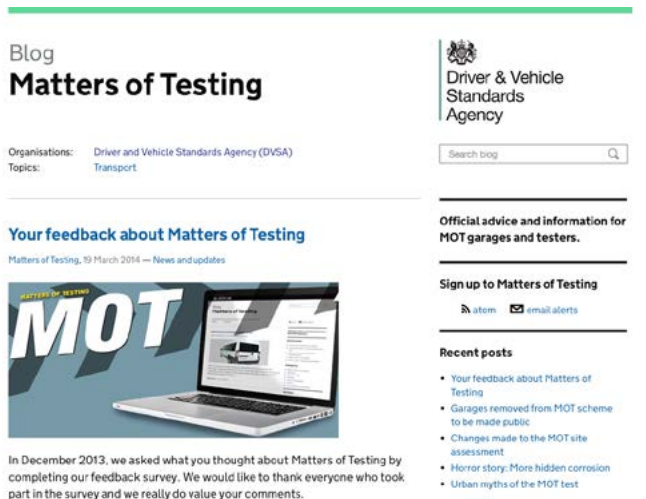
Blog

Matters of Testing

Organisations: Driver and Vehicle Standards Agency (DVSA)
Topics: Transport

Driver & Vehicle Standards Agency

Search blog

Official advice and information for MOT garages and testers.

Sign up to Matters of Testing

atom email alerts

Recent posts

- Your feedback about Matters of Testing
- Garages removed from MOT scheme to be made public
- Changes made to the MOT site assessment
- Horror story: More hidden corrosion
- Urban myths of the MOT test

Your feedback about Matters of Testing

Matters of Testing, 19 March 2014 — News and updates

MATTERS OF TESTING

MOT

Matters of Testing

In December 2013, we asked what you thought about Matters of Testing by completing our feedback survey. We would like to thank everyone who took part in the survey and we really do value your comments.